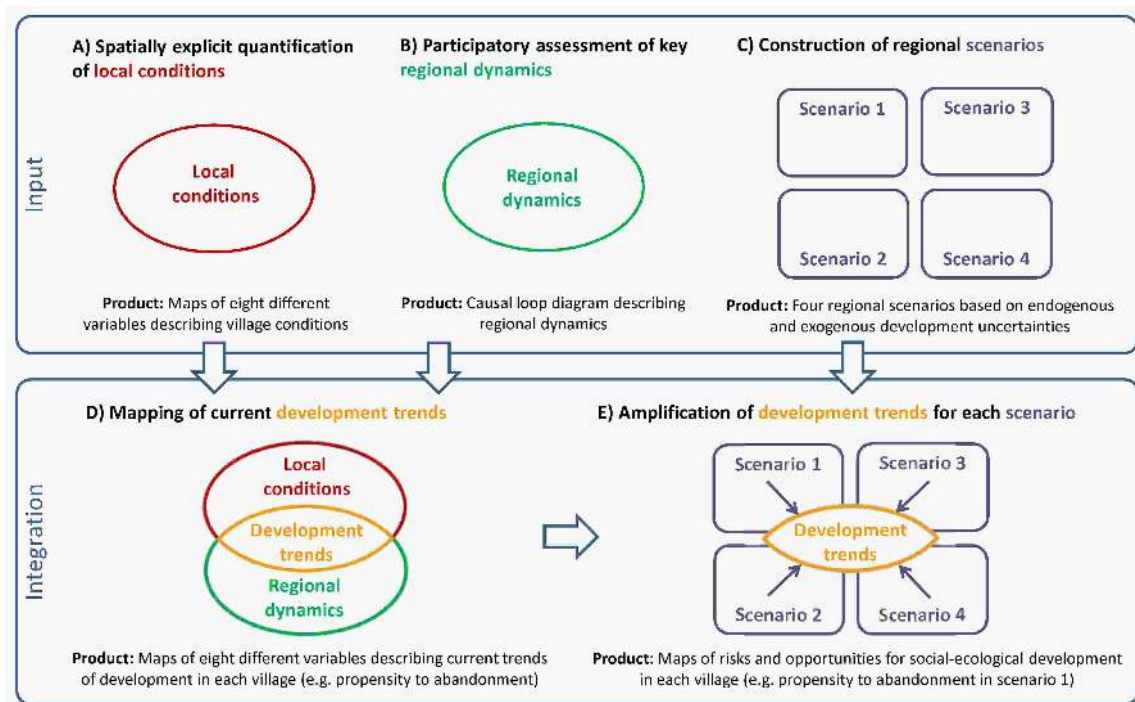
Input

A) Spatially explicit quantification of local conditions

Local conditions

Product: Maps of eight different variables describing village conditions

B) Participatory assessment of key regional dynamics

Regional dynamics

Product: Causal loop diagram describing regional dynamics

C) Construction of regional scenarios

Scenario 1

Scenario 3

Scenario 2

Scenario 4

Product: Four regional scenarios based on endogenous and exogenous development uncertainties

Integration

D) Mapping of current development trends

Local conditions

Development trends

Regional dynamics

Product: Maps of eight different variables describing current trends of development in each village (e.g. propensity to abandonment)

E) Amplification of development trends for each scenario

Scenario 1

Scenario 3

Development trends

Scenario 2

Scenario 4

Product: Maps of risks and opportunities for social-ecological development in each village (e.g. propensity to abandonment in scenario 1)